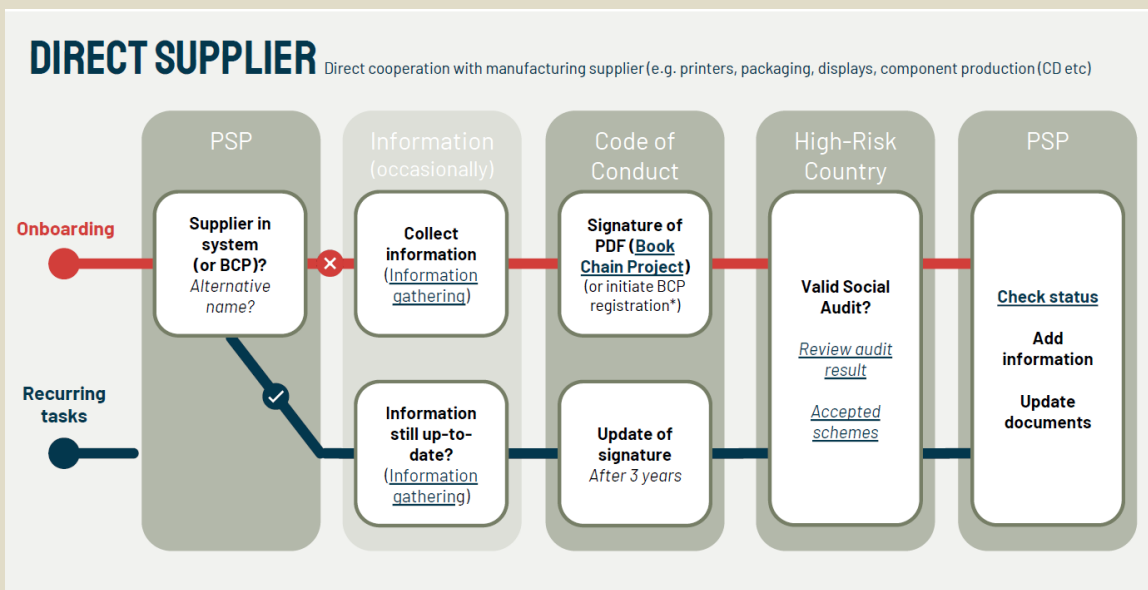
DIRECT SUPPLIER Direct cooperation with manufacturing supplier (e.g. printers, packaging, displays, component production (CD etc)

PSP

Information (occasionally)

Code of Conduct

High-Risk Country

PSP

Onboarding

Recurring tasks

Supplier in system (or BCP)? Alternative name?

Collect information (Information gathering)

Signature of PDF (Book Chain Project) (or initiate BCP registration*)

Valid Social Audit?

Review audit result

Accepted schemes

Check status

Add information

Update documents

Information still up-to-date? (Information gathering)

Update of signature After 3 years